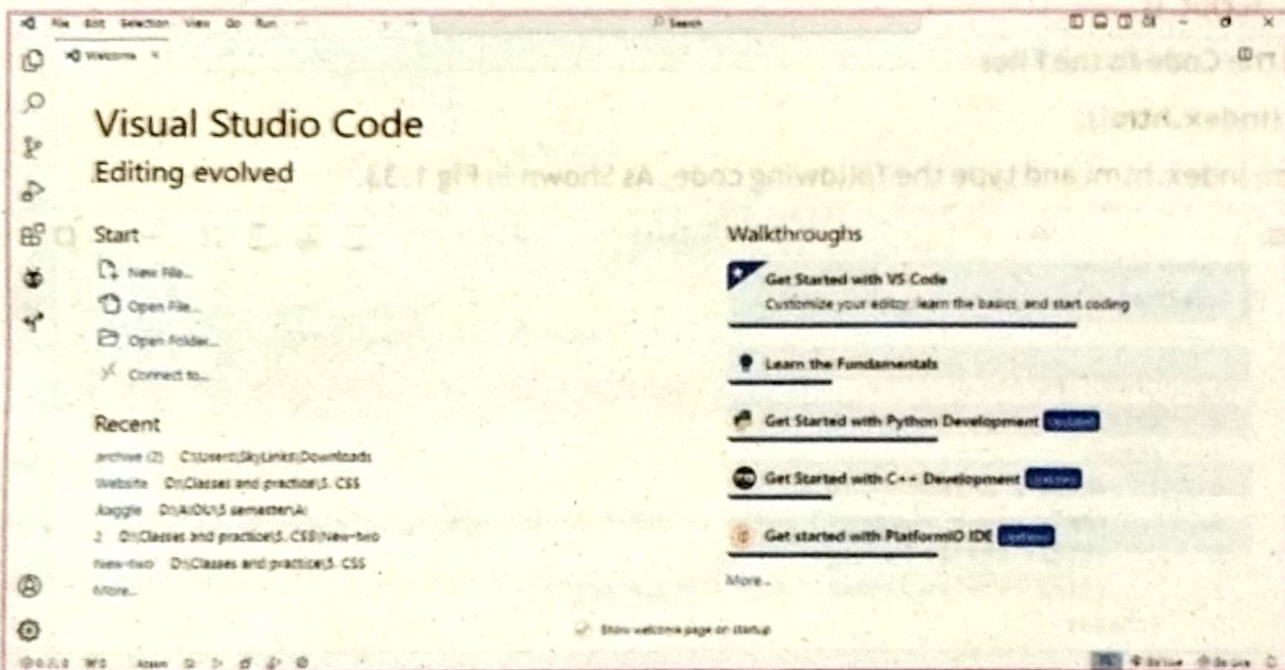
File Edit Selection View Go Run

Search

Welcome ×

Visual Studio Code

Editing evolved

Start

New File...

Open File...

Open Folder...

Connect to...

Recent

archive (2) C:\Users\SkyLinks\Downloads

Website D:\Classes and practice\5. CSS

kaggle D:\AI\DL\5 semester\Ai

2 D:\Classes and practice\5. CSS\New-two

New-two D:\Classes and practice\5. CSS

More...

Walkthroughs

Get Started with VS Code

Customize your editor, learn the basics, and start coding

Learn the Fundamentals

Get Started with Python Development Updated

Get Started with C++ Development Updated

Get started with PlatformIO IDE Updated

More...

Show welcome page on startup